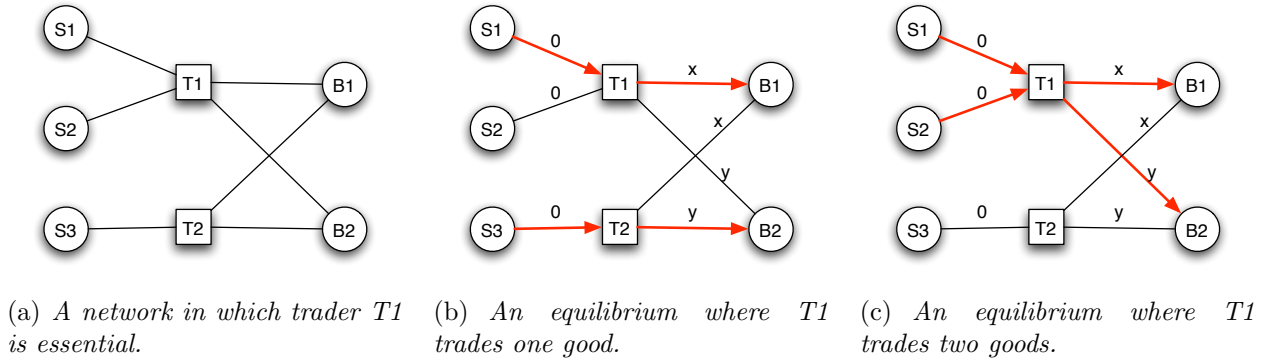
S1
S2
S3
T1
T2
B1
B2

(a) *A network in which trader T1 is essential.*

S1
S2
S3
T1
T2
B1
B2
0
0
0
x
x
y
y

(b) *An equilibrium where T1 trades one good.*

S1
S2
S3
T1
T2
B1
B2
0
0
0
x
x
y
y

(c) *An equilibrium where T1 trades two goods.*